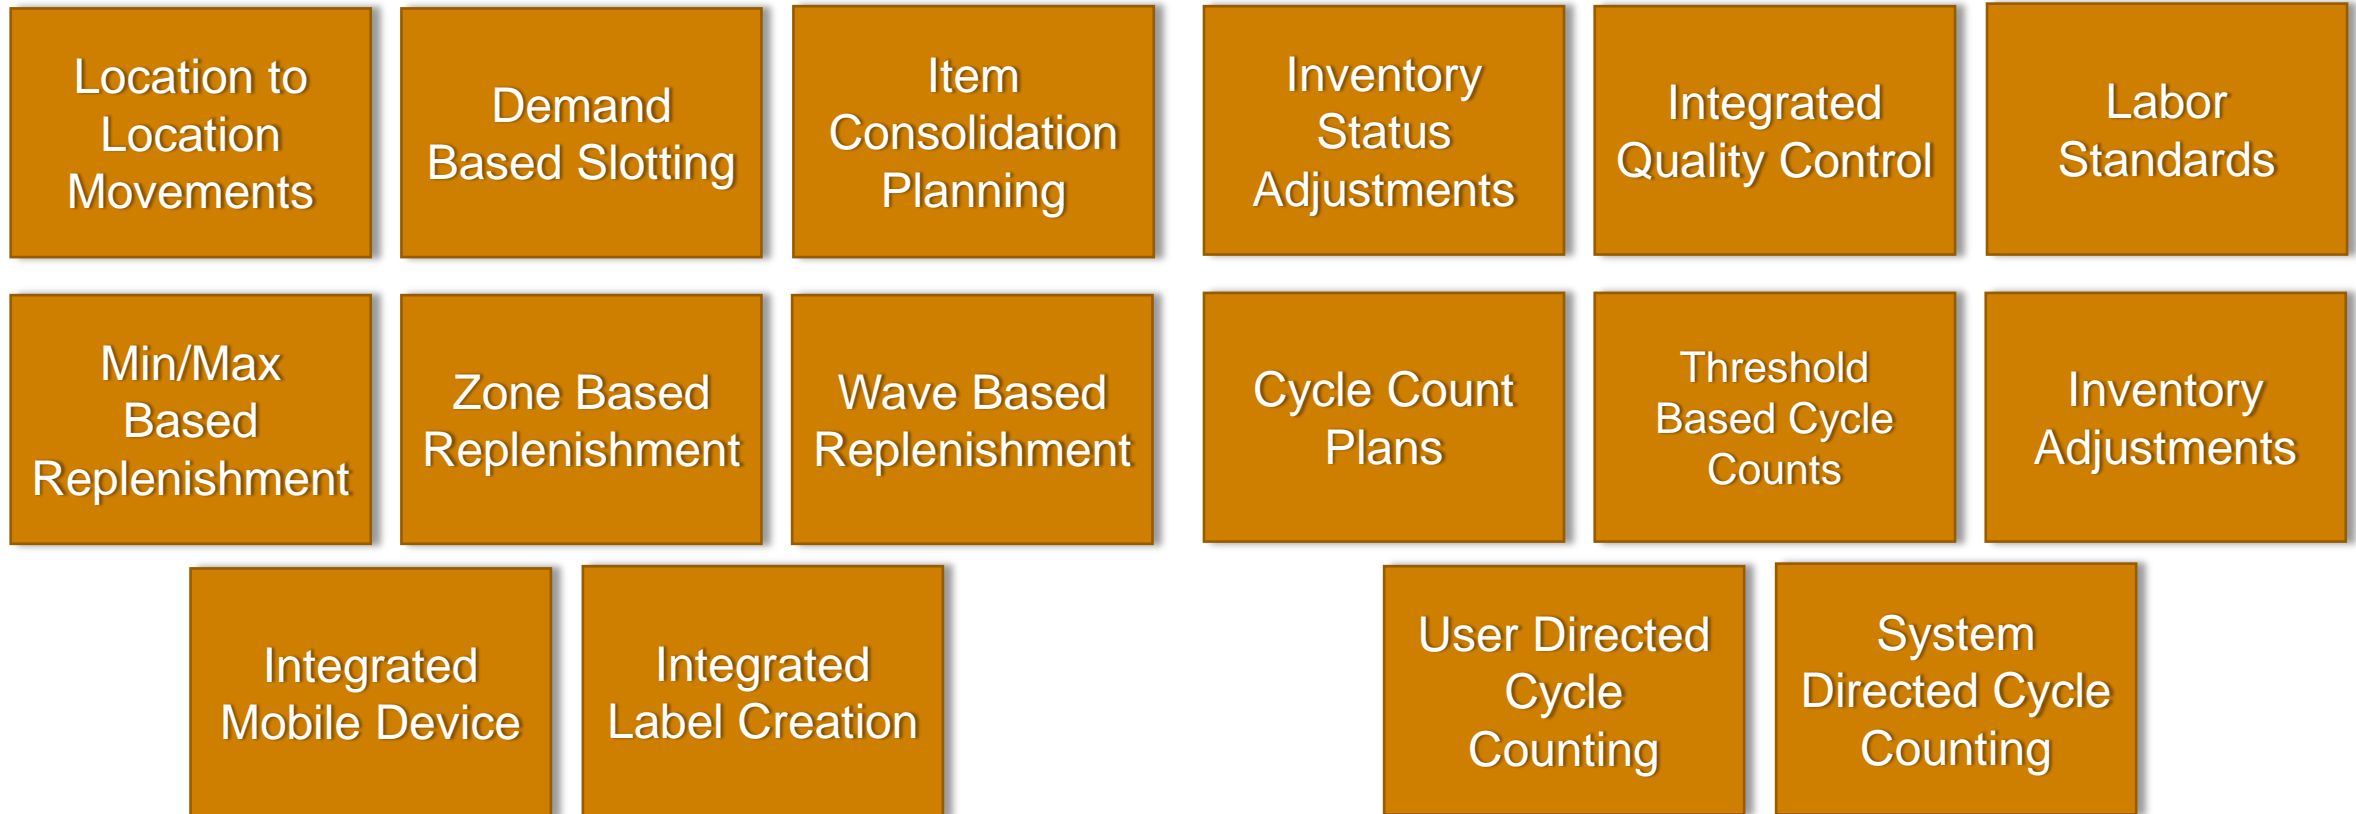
Location to Location Movements

Demand Based Slotting

Item Consolidation Planning

Min/Max Based Replenishment

Zone Based Replenishment

Wave Based Replenishment

Integrated Mobile Device

Integrated Label Creation

Inventory Status Adjustments

Integrated Quality Control

Labor Standards

Cycle Count Plans

Threshold Based Cycle Counts

Inventory Adjustments

User Directed Cycle Counting

System Directed Cycle Counting